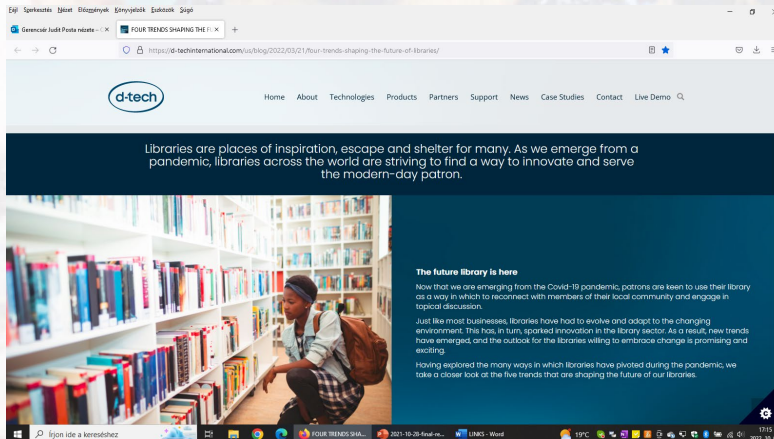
Fájl Szerkesztés Nézet Előzmények Könyvjelzők Eszközök Súgó

Gerencsér Judit Posta nézete – × | FOUR TRENDS SHAPING THE F × | +

https://d-techinternational.com/us/blog/2022/03/21/four-trends-shaping-the-future-of-libraries/

d-tech

Home About Technologies Products Partners Support News Case Studies Contact Live Demo

Libraries are places of inspiration, escape and shelter for many. As we emerge from a pandemic, libraries across the world are striving to find a way to innovate and serve the modern-day patron.

The future library is here

Now that we are emerging from the Covid-19 pandemic, patrons are keen to use their library as a way in which to reconnect with members of their local community and engage in topical discussion.

Just like most businesses, libraries have had to evolve and adapt to the changing environment. This has, in turn, sparked innovation in the library sector. As a result, new trends have emerged, and the outlook for the libraries willing to embrace change is promising and exciting.

Having explored the many ways in which libraries have pivoted during the pandemic, we take a closer look at the five trends that are shaping the future of our libraries.

Írjon ide a kereséshez | FOUR TRENDS SHA... | 2021-10-28-final-re... | LINKS - Word | 19°C | 17:15